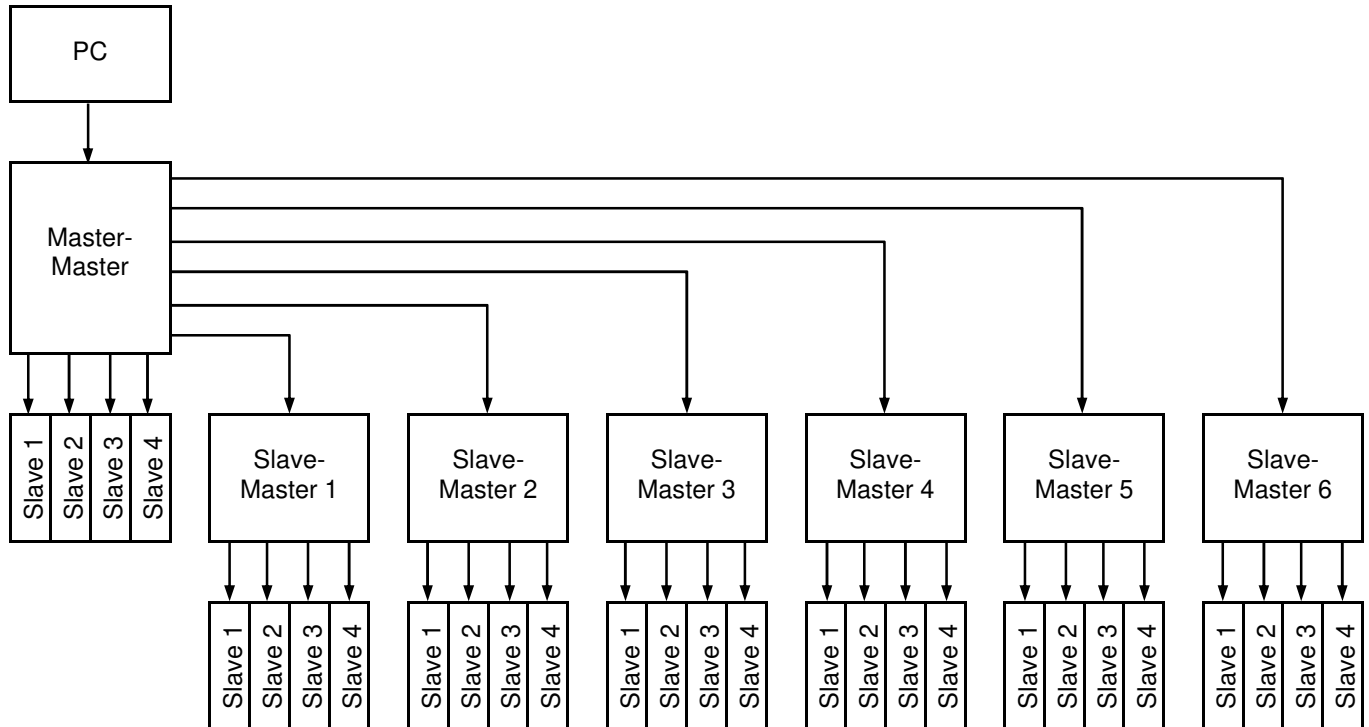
PC

Master-Master

Slave 1
Slave 2
Slave 3
Slave 4

Slave-Master 1

Slave-Master 2

Slave-Master 3

Slave-Master 4

Slave-Master 5

Slave-Master 6

Slave 1
Slave 2
Slave 3
Slave 4

Slave 1
Slave 2
Slave 3
Slave 4

Slave 1
Slave 2
Slave 3
Slave 4

Slave 1
Slave 2
Slave 3
Slave 4

Slave 1
Slave 2
Slave 3
Slave 4

Slave 1
Slave 2
Slave 3
Slave 4